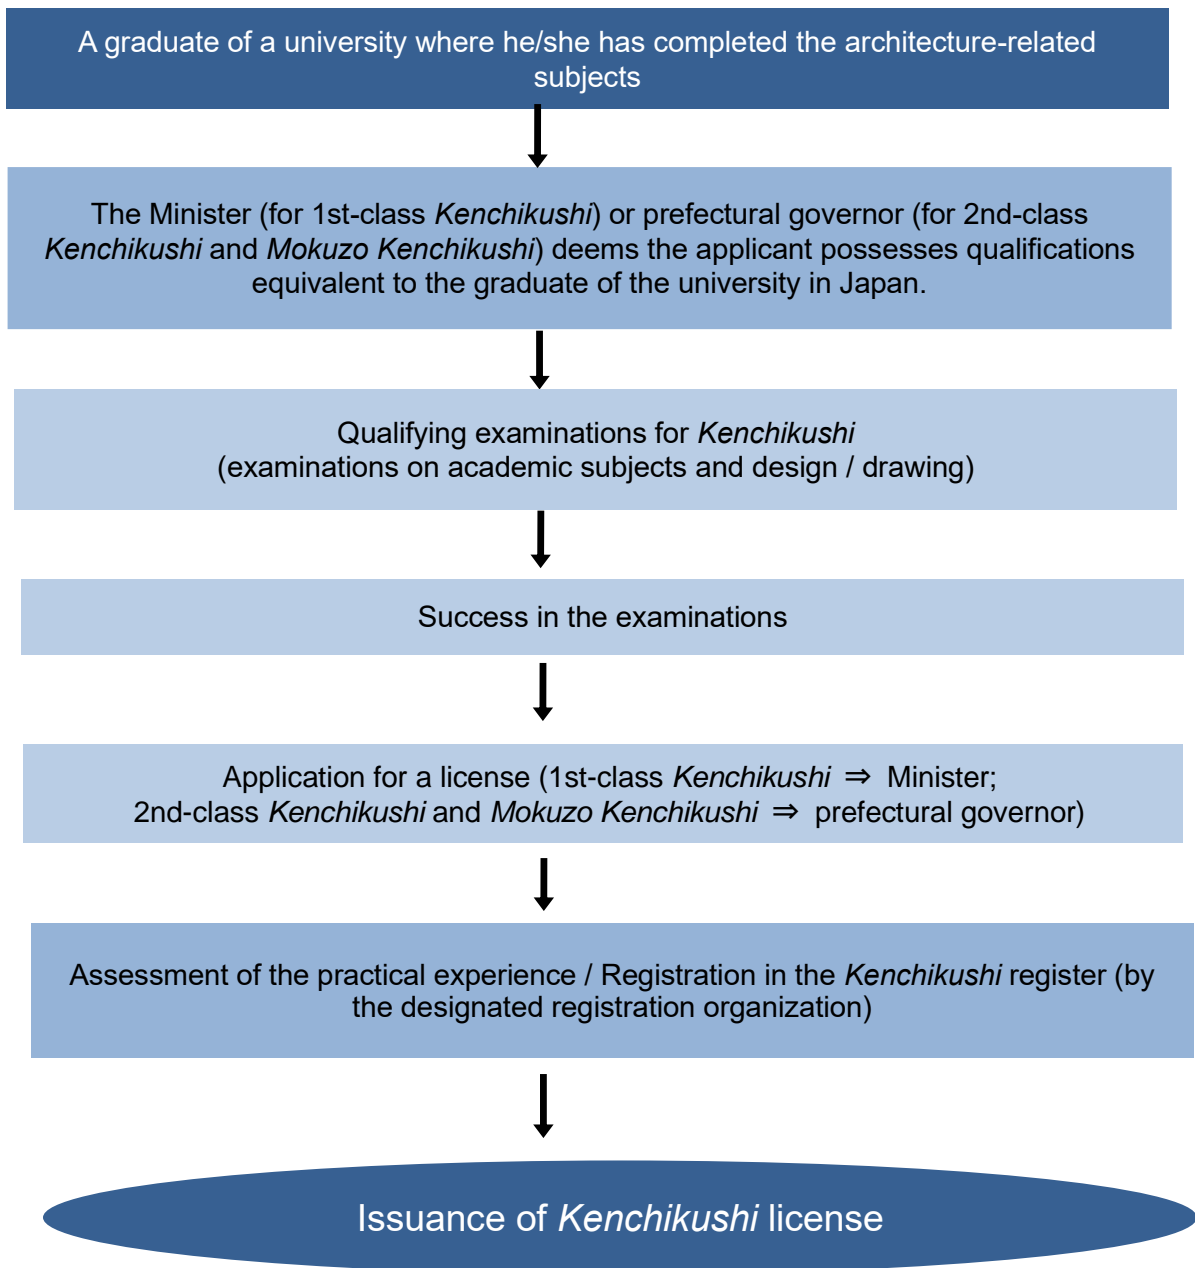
A graduate of a university where he/she has completed the architecture-related subjects

The Minister (for 1st-class Kenchikushi) or prefectural governor (for 2nd-class Kenchikushi and Mokuzo Kenchikushi) deems the applicant possesses qualifications equivalent to the graduate of the university in Japan.

Qualifying examinations for Kenchikushi
(examinations on academic subjects and design / drawing)

Success in the examinations

Application for a license (1st-class Kenchikushi $\Rightarrow$ Minister;
2nd-class Kenchikushi and Mokuzo Kenchikushi $\Rightarrow$ prefectural governor)

Assessment of the practical experience / Registration in the Kenchikushi register (by the designated registration organization)

Issuance of Kenchikushi license